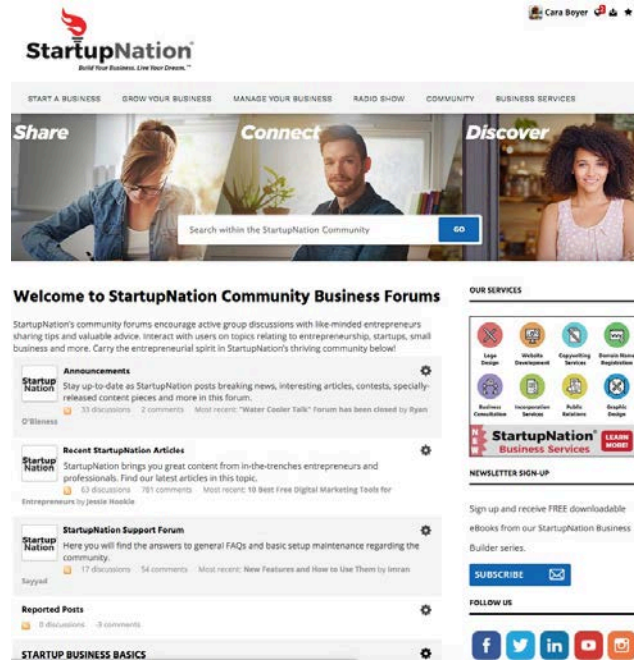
Cara Boyer

StartupNation
Build Your Business. Live Your Dream.

START A BUSINESS GROW YOUR BUSINESS MANAGE YOUR BUSINESS RADIO SHOW COMMUNITY BUSINESS SERVICES

Share Connect Discover

Search within the StartupNation Community GO

Welcome to StartupNation Community Business Forums

StartupNation's community forums encourage active group discussions with like-minded entrepreneurs sharing tips and valuable advice. Interact with users on topics relating to entrepreneurship, startups, small business and more. Carry the entrepreneurial spirit in StartupNation's thriving community below!

Startup Nation
Announcements
Stay up-to-date as StartupNation posts breaking news, interesting articles, contests, specially-released content pieces and more in this forum.
33 discussions 2 comments Most recent: "Water Cooler Talk" Forum has been closed by Ryan O'Bleness

Startup Nation
Recent StartupNation Articles
StartupNation brings you great content from in-the-trenches entrepreneurs and professionals. Find our latest articles in this forum.
63 discussions 761 comments Most recent: 10 Best Free Digital Marketing Tools for Entrepreneurs by Jessie Hockle

Startup Nation
StartupNation Support Forum
Here you will find the answers to general FAQs and basic setup maintenance regarding the community.
17 discussions 54 comments Most recent: New Features and How to Use Them by Imran Sayyad

Reported Posts
0 discussions 3 comments

STARTUP BUSINESS BASICS

OUR SERVICES

Logo Design
Website Development
Copywriting Services
Domain Name Registration
Business Consultation
Incorporation Services
Public Relations
Graphic Design

NEW StartupNation Business Services LEARN MORE!

NEWSLETTER SIGN-UP

Sign up and receive FREE downloadable eBooks from our StartupNation Business Builder series.

SUBSCRIBE

FOLLOW US